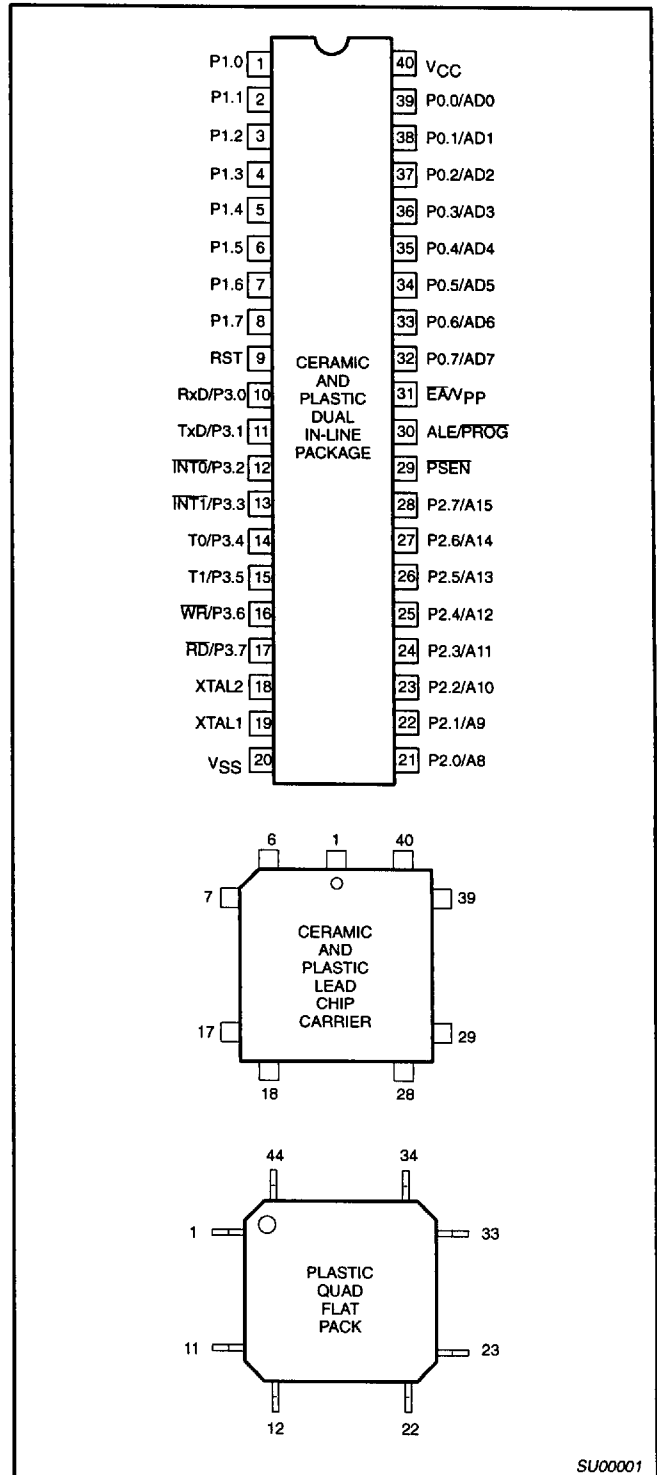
P1.0 1
P1.1 2
P1.2 3
P1.3 4
P1.4 5
P1.5 6
P1.6 7
P1.7 8
RST 9
RxD/P3.0 10
TxD/P3.1 11
$\overline{INT0}$/P3.2 12
$\overline{INT1}$/P3.3 13
T0/P3.4 14
T1/P3.5 15
$\overline{WR}$/P3.6 16
$\overline{RD}$/P3.7 17
XTAL2 18
XTAL1 19
$V_{SS}$ 20

40 $V_{CC}$
39 P0.0/AD0
38 P0.1/AD1
37 P0.2/AD2
36 P0.3/AD3
35 P0.4/AD4
34 P0.5/AD5
33 P0.6/AD6
32 P0.7/AD7
31 $\overline{EA}$/$V_{PP}$
30 ALE/$\overline{PROG}$
29 $\overline{PSEN}$
28 P2.7/A15
27 P2.6/A14
26 P2.5/A13
25 P2.4/A12
24 P2.3/A11
23 P2.2/A10
22 P2.1/A9
21 P2.0/A8

CERAMIC AND PLASTIC DUAL IN-LINE PACKAGE

6 1 40
7 39
CERAMIC AND PLASTIC LEAD CHIP CARRIER
17 29
18 28

44 34
1 33
PLASTIC QUAD FLAT PACK
11 23
12 22

SU00001